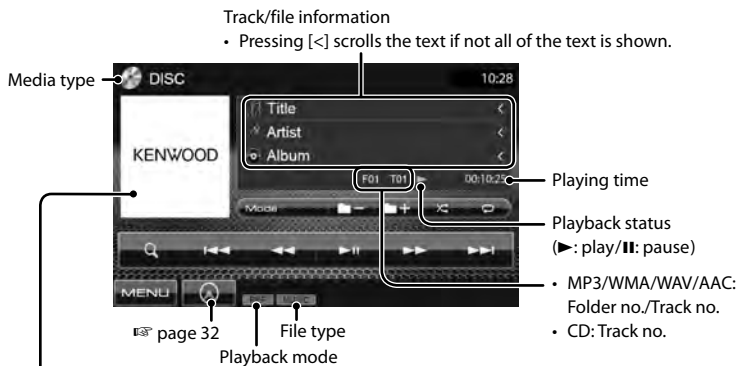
Track/file information
• Pressing [<] scrolls the text if not all of the text is shown.

Media type

DISC

10:28

Title <

Artist <

Album <

KENWOOD

F01 T01

00:10:25

Playing time

Mode

Playback status
(►: play/II: pause)

MENU

• MP3/WMA/WAV/AAC: Folder no./Track no.
• CD: Track no.

☞ page 32

File type

Playback mode